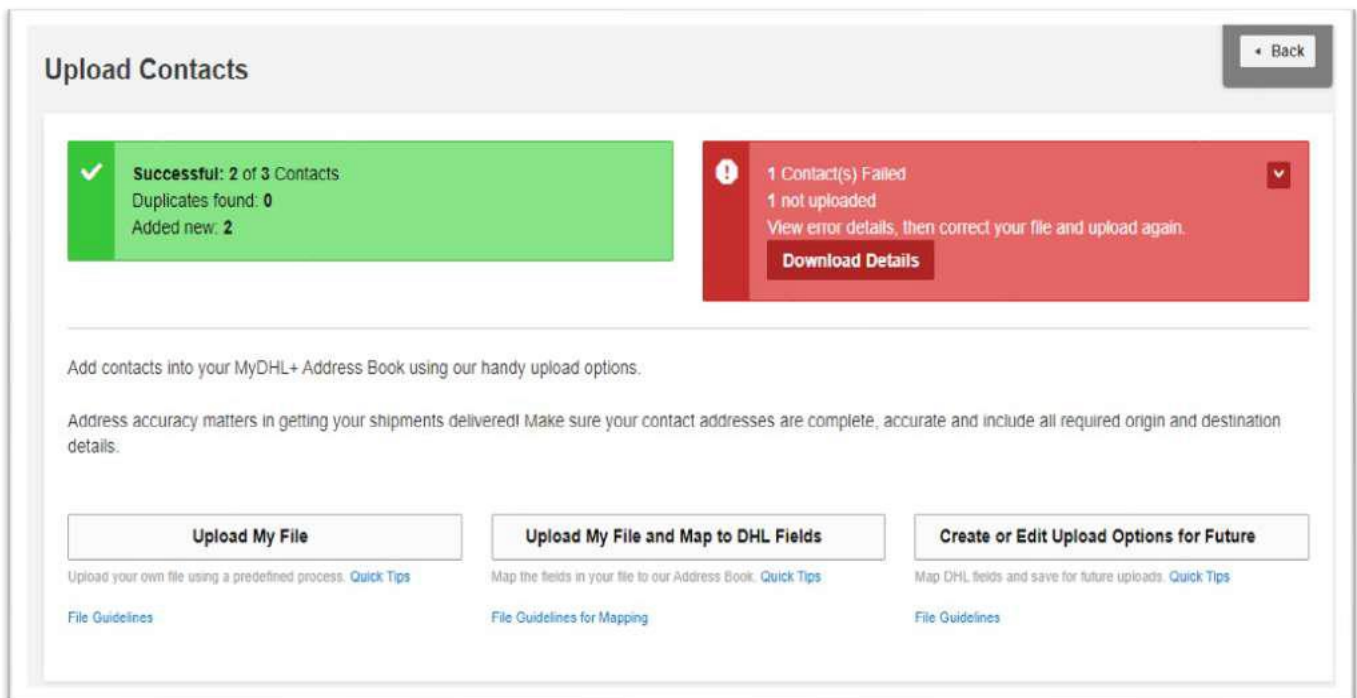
Upload Contacts

◂ Back

Successful: 2 of 3 Contacts
Duplicates found: 0
Added new: 2

1 Contact(s) Failed
1 not uploaded
View error details, then correct your file and upload again.
Download Details

Add contacts into your MyDHL+ Address Book using our handy upload options.

Address accuracy matters in getting your shipments delivered! Make sure your contact addresses are complete, accurate and include all required origin and destination details.

Upload My File
Upload your own file using a predefined process. Quick Tips
File Guidelines

Upload My File and Map to DHL Fields
Map the fields in your file to our Address Book. Quick Tips
File Guidelines for Mapping

Create or Edit Upload Options for Future
Map DHL fields and save for future uploads. Quick Tips
File Guidelines